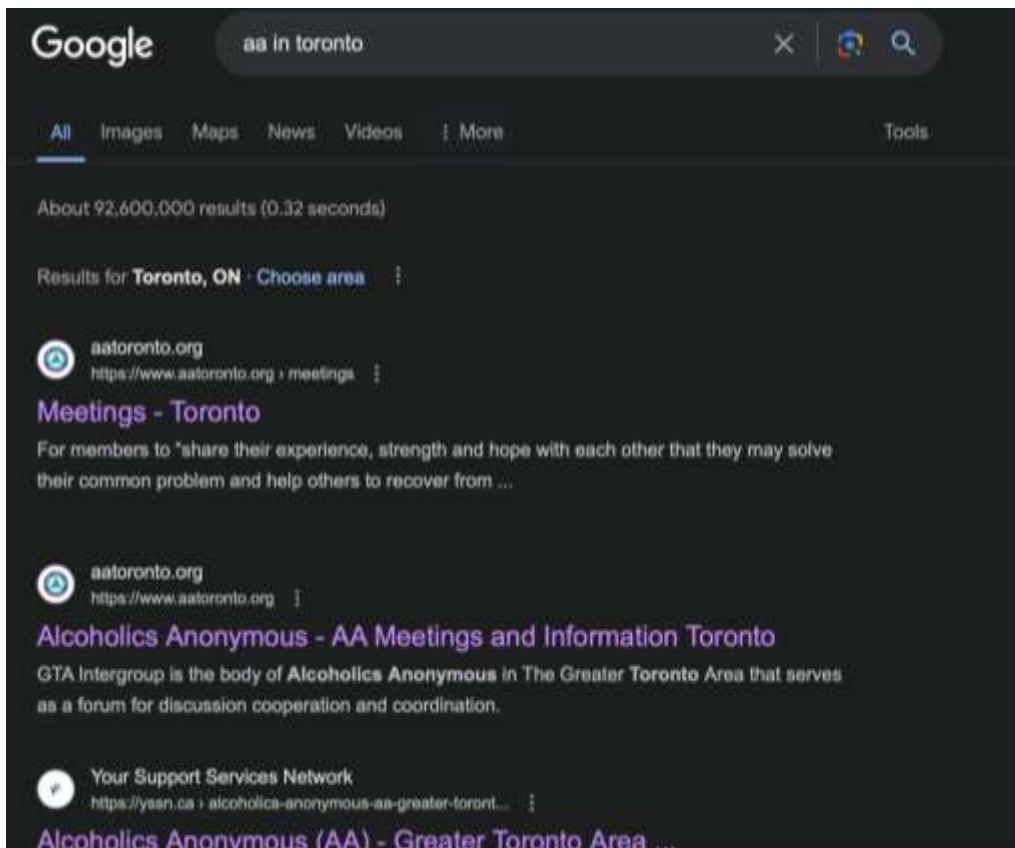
Google

aa in toronto

All Images Maps News Videos ⋮ More Tools

About 92,600,000 results (0.32 seconds)

Results for **Toronto, ON** · Choose area

aatoronto.org
https://www.aatoronto.org › meetings

Meetings - Toronto

For members to "share their experience, strength and hope with each other that they may solve their common problem and help others to recover from ...

aatoronto.org
https://www.aatoronto.org

Alcoholics Anonymous - AA Meetings and Information Toronto

GTA Intergroup is the body of **Alcoholics Anonymous** in The Greater **Toronto** Area that serves as a forum for discussion cooperation and coordination.

Your Support Services Network
https://yssn.ca › alcoholics-anonymous-aa-greater-toront...

Alcoholics Anonymous (AA) - Greater Toronto Area ...